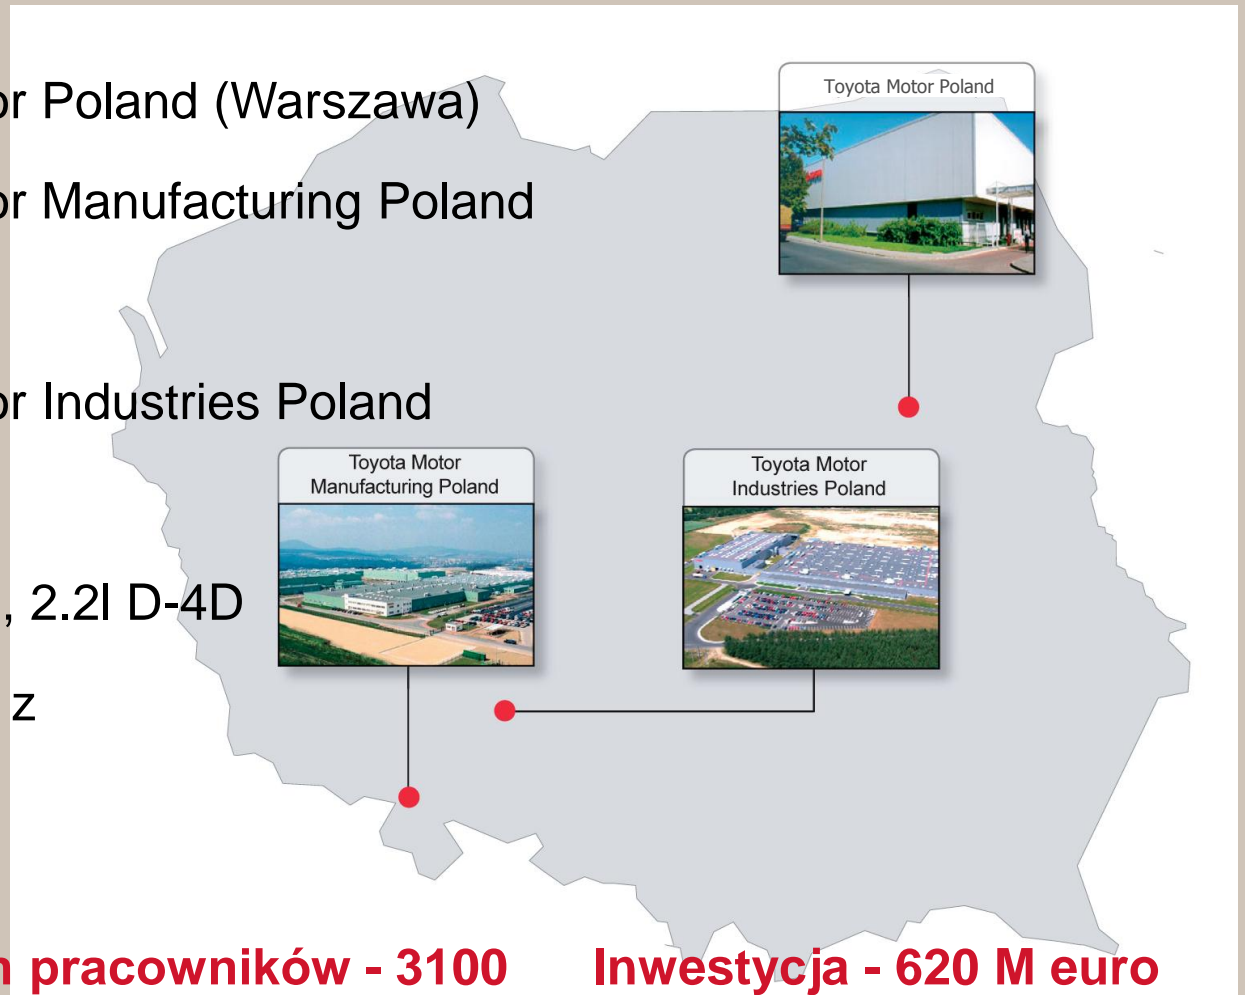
or Poland (Warszawa)

or Manufacturing Poland

or Industries Poland

, 2.2l D-4D

z

Toyota Motor Poland

Toyota Motor Manufacturing Poland

Toyota Motor Industries Poland

n pracowników - 3100

Inwestycja - 620 M euro